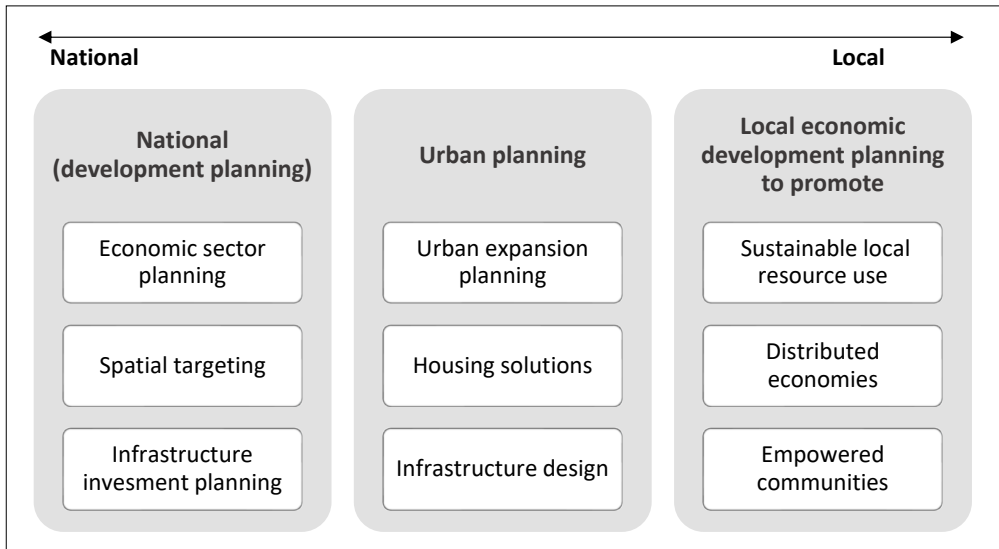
National

Local

National (development planning)

Economic sector planning

Spatial targeting

Infrastructure invesment planning

Urban planning

Urban expansion planning

Housing solutions

Infrastructure design

Local economic development planning to promote

Sustainable local resource use

Distributed economies

Empowered communities